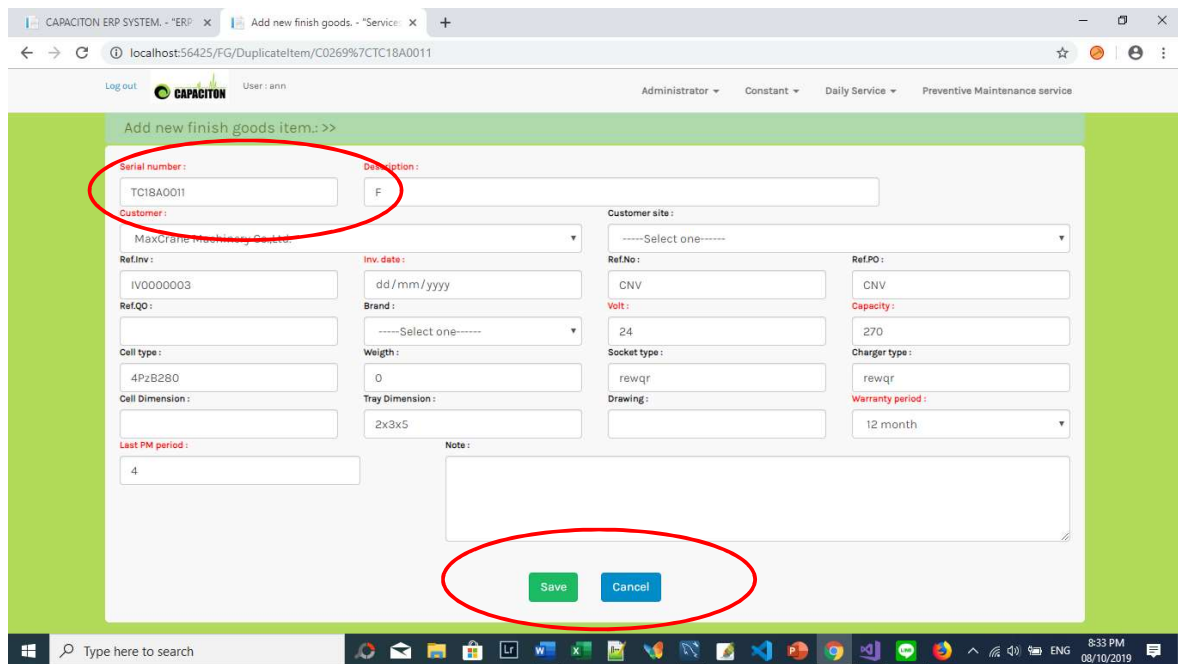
CAPACITON ERP SYSTEM. - "ERP ×
Add new finish goods. - "Service ×
+

localhost:56425/FG/DuplicateItem/C0269%7CTC18A0011

Log out
CAPACITON
User : ann

Administrator ▾
Constant ▾
Daily Service ▾
Preventive Maintenance service

Add new finish goods item.: >>

Serial number :
TC18A0011
Description :
F
Customer :
MaxCrane Machinery Co.,Ltd.
Customer site :
-----Select one------
Ref.Inv :
IV0000003
Inv. date :
dd/mm/yyyy
Ref.No :
CNV
Ref.PO :
CNV
Ref.QO :
Brand :
-----Select one------
Volt :
24
Capacity :
270
Cell type :
4PzB280
Weigth :
0
Socket type :
rewqr
Charger type :
rewqr
Cell Dimension :
Tray Dimension :
2x3x5
Drawing :
Warranty period :
12 month
Last PM period :
4
Note :

Save
Cancel

Type here to search
ENG
8:33 PM
08/10/2019